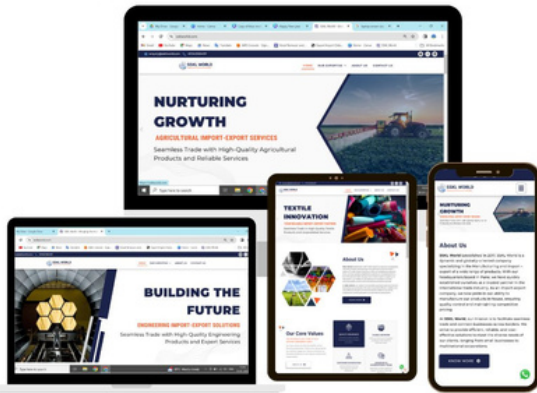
NURTURING
GROWTH
AGRICULTURAL IMPORT-EXPORT SERVICES
Seamless Trade with High-Quality Agricultural Products and Reliable Services

BUILDING THE
FUTURE
ENGINEERING IMPORT-EXPORT SOLUTIONS
Seamless Trade with High-Quality Engineering Products and Expert Services

TEXTILE
INNOVATION

About Us

Our Core Values

NURTURING
GROWTH

About Us